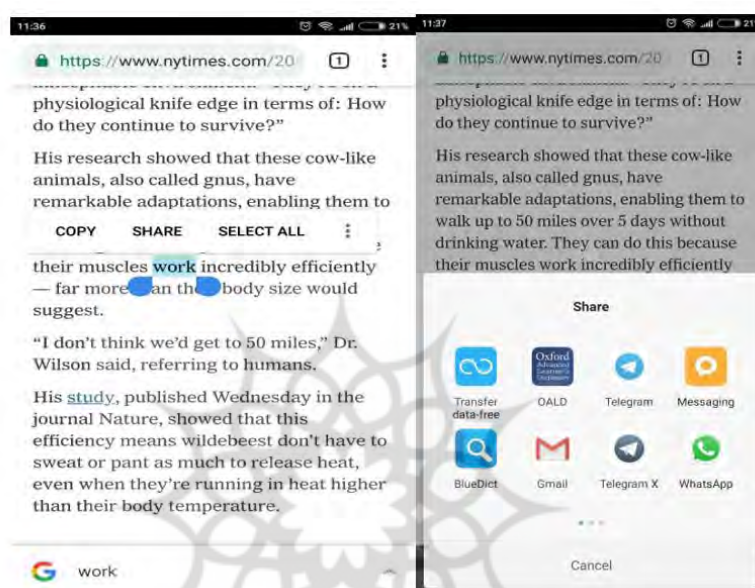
11:36

21%

https://www.nytimes.com/20

1

physiological knife edge in terms of: How do they continue to survive?"

His research showed that these cow-like animals, also called gnus, have remarkable adaptations, enabling them to

COPY SHARE SELECT ALL

their muscles work incredibly efficiently — far more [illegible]an th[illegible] body size would suggest.

"I don't think we'd get to 50 miles," Dr. Wilson said, referring to humans.

His study, published Wednesday in the journal Nature, showed that this efficiency means wildebeest don't have to sweat or pant as much to release heat, even when they're running in heat higher than their body temperature.

G work

11:37

21

https://www.nytimes.com/20

1

physiological knife edge in terms of: How do they continue to survive?"

His research showed that these cow-like animals, also called gnus, have remarkable adaptations, enabling them to walk up to 50 miles over 5 days without drinking water. They can do this because their muscles work incredibly efficiently

Share

Transfer data-free

Oxford

OALD

Telegram

Messaging

BlueDict

Gmail

Telegram X

WhatsApp

Cancel